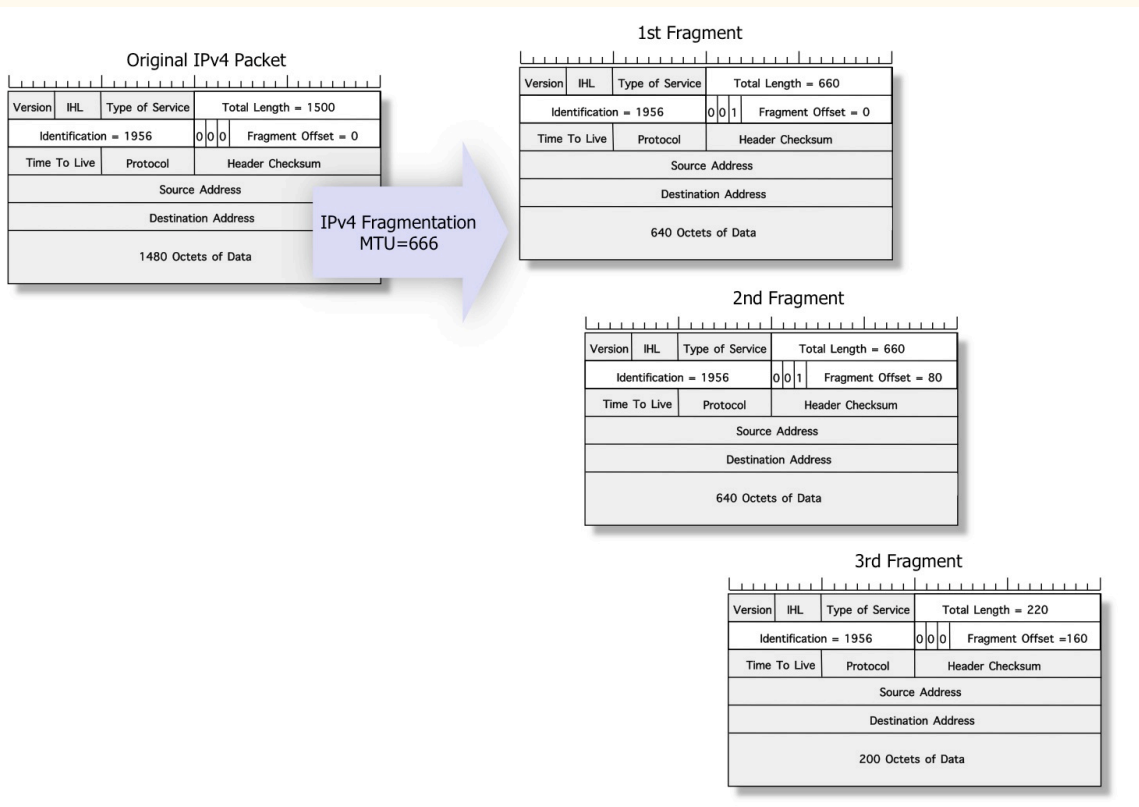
Original IPv4 Packet

| Version | IHL | Type of Service | Total Length = 1500 |
|---|---|---|---|
| Identification = 1956 | | 0 0 0 | Fragment Offset = 0 |
| Time To Live | Protocol | Header Checksum | |
| Source Address | | | |
| Destination Address | | | |
| 1480 Octets of Data | | | |

IPv4 Fragmentation
MTU=666

1st Fragment

| Version | IHL | Type of Service | Total Length = 660 |
|---|---|---|---|
| Identification = 1956 | | 0 0 1 | Fragment Offset = 0 |
| Time To Live | Protocol | Header Checksum | |
| Source Address | | | |
| Destination Address | | | |
| 640 Octets of Data | | | |

2nd Fragment

| Version | IHL | Type of Service | Total Length = 660 |
|---|---|---|---|
| Identification = 1956 | | 0 0 1 | Fragment Offset = 80 |
| Time To Live | Protocol | Header Checksum | |
| Source Address | | | |
| Destination Address | | | |
| 640 Octets of Data | | | |

3rd Fragment

| Version | IHL | Type of Service | Total Length = 220 |
|---|---|---|---|
| Identification = 1956 | | 0 0 0 | Fragment Offset =160 |
| Time To Live | Protocol | Header Checksum | |
| Source Address | | | |
| Destination Address | | | |
| 200 Octets of Data | | | |